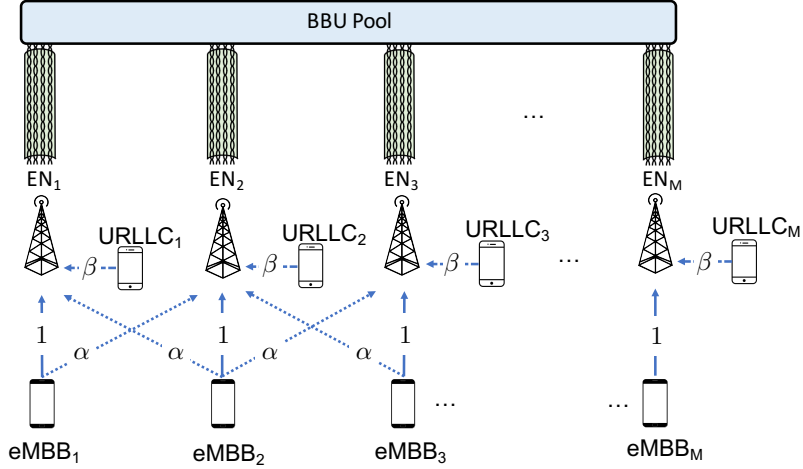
BBU Pool

...

$EN_1$ $EN_2$ $EN_3$ $EN_M$

$URLLC_1$ $URLLC_2$ $URLLC_3$ ... $URLLC_M$

$\beta$ $\beta$ $\beta$ $\beta$

1 1 1 1

$\alpha$ $\alpha$ $\alpha$ $\alpha$

... ...

$eMBB_1$ $eMBB_2$ $eMBB_3$ $eMBB_M$